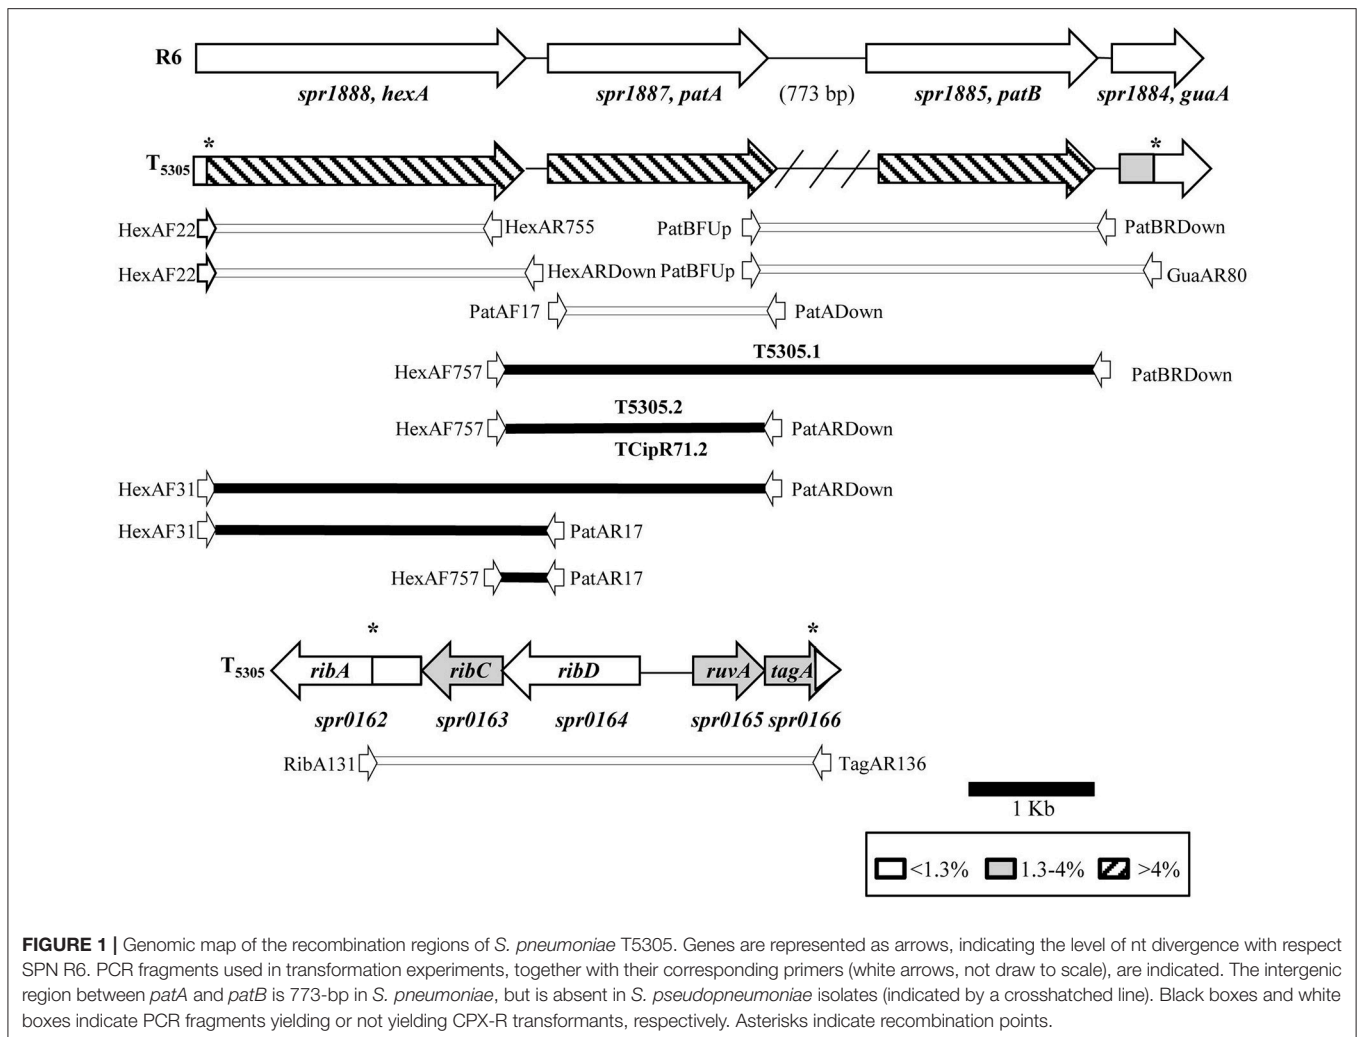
R6

spr1888, hexA

spr1887, patA

(773 bp)

spr1885, patB

spr1884, guaA

*

$T_{5305}$

*

HexAF22

HexAR755

PatBFUp

PatBRDown

HexAF22

HexARDown

PatBFUp

GuaAR80

PatAF17

PatADown

T5305.1

HexAF757

PatBRDown

T5305.2

HexAF757

PatARDown

TCipR71.2

HexAF31

PatARDown

HexAF31

PatAR17

HexAF757

PatAR17

*

*

$T_{5305}$

ribA

ribC

ribD

ruvA

tagA

spr0162

spr0163

spr0164

spr0165 spr0166

RibA131

TagAR136

1 Kb

<1.3%

1.3-4%

>4%

**FIGURE 1 |** Genomic map of the recombination regions of *S. pneumoniae* T5305. Genes are represented as arrows, indicating the level of nt divergence with respect SPN R6. PCR fragments used in transformation experiments, together with their corresponding primers (white arrows, not draw to scale), are indicated. The intergenic region between *patA* and *patB* is 773-bp in *S. pneumoniae*, but is absent in *S. pseudopneumoniae* isolates (indicated by a crosshatched line). Black boxes and white boxes indicate PCR fragments yielding or not yielding CPX-R transformants, respectively. Asterisks indicate recombination points.